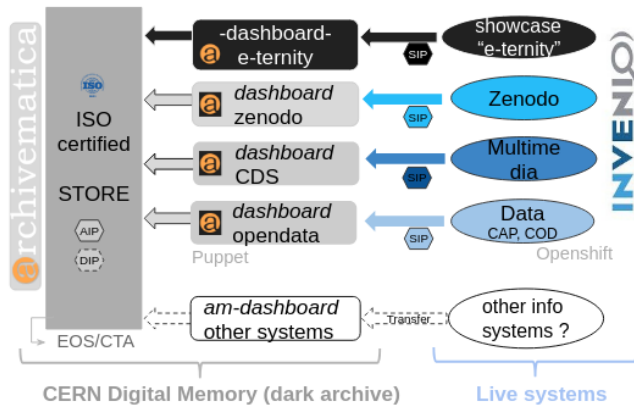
archivematica

ISO

ISO certified

STORE

AIP

DIP

-dashboard-e-ternity

dashboard zenodo

dashboard CDS

dashboard opendata

Puppet

showcase "e-ternity"

SIP

Zenodo

SIP

Multimedia

SIP

Data CAP, COD

SIP

Openshift

INVENIO

am-dashboard other systems

Transfer

other info systems ?

EOS/CTA

CERN Digital Memory (dark archive)

Live systems